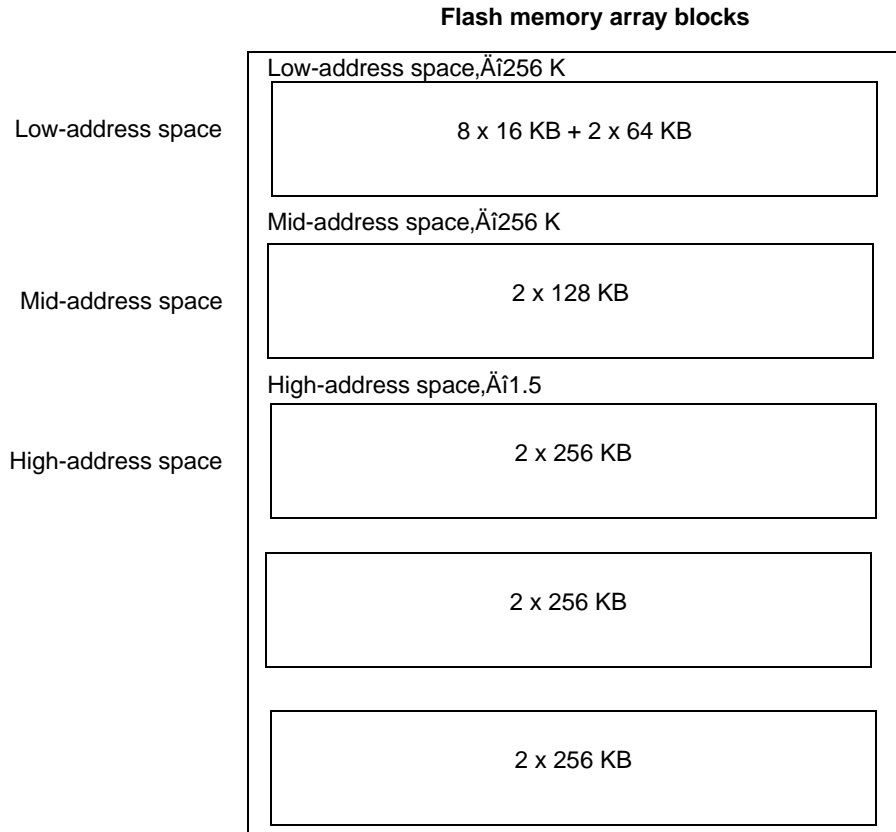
Flash memory array blocks

Low-address space

Low-address space,Äî256 K

8 x 16 KB + 2 x 64 KB

Mid-address space

Mid-address space,Äî256 K

2 x 128 KB

High-address space

High-address space,Äî1.5

2 x 256 KB

2 x 256 KB

2 x 256 KB